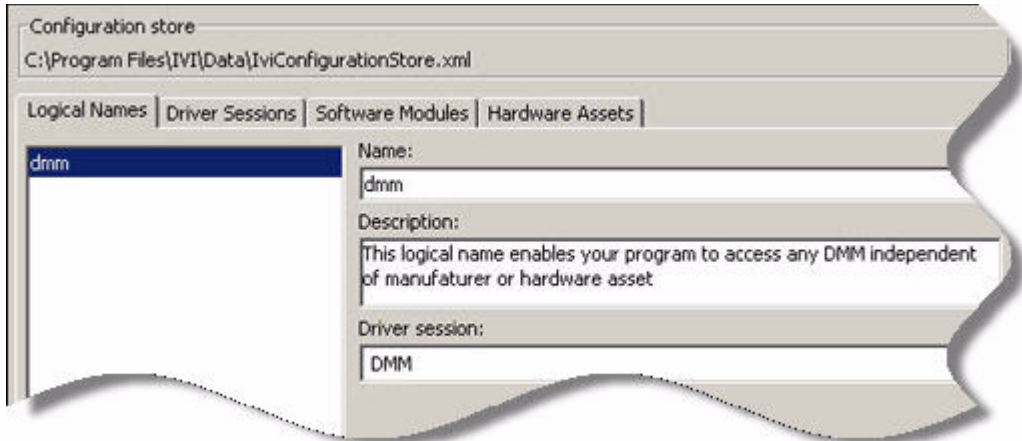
Configuration store
C:\Program Files\IVI\Data\IviConfigurationStore.xml

Logical Names | Driver Sessions | Software Modules | Hardware Assets

dmm

Name:
dmm

Description:
This logical name enables your program to access any DMM independent of manufaturer or hardware asset

Driver session:
DMM